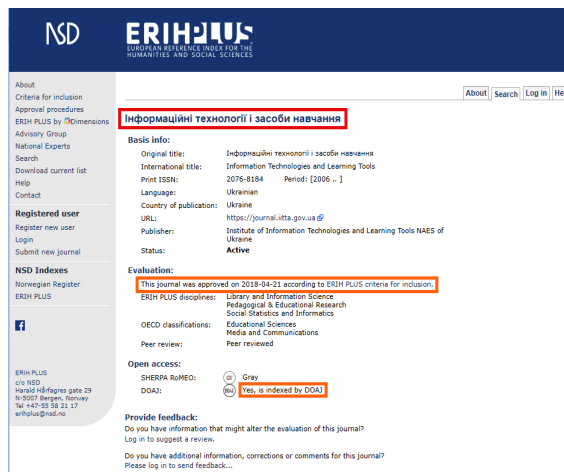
NSD

ERIH PLUS
EUROPEAN REFERENCE INDEX FOR THE HUMANITIES AND SOCIAL SCIENCES

About
Criteria for inclusion
Approval procedures
ERIH PLUS by Dimensions
Advisory Group
National Experts
Search
Download current list
Help
Contact

Registered user
Register new user
Login
Submit new journal

NSD Indexes
Norwegian Register
ERIH PLUS

ERIH PLUS
c/o NSD
Harald Hårfagres gate 29
N-5007 Bergen, Norway
Tel +47-55 58 21 17
erihplus@nsd.no

About | Search | Log in | He

Інформаційні технології і засоби навчання

Basis info:

| | |
|---|---|
| Original title: | Інформаційні технології і засоби навчання |
| International title: | Information Technologies and Learning Tools |
| Print ISSN: | 2076-8184 Period: [2006 .. ] |
| Language: | Ukrainian |
| Country of publication: | Ukraine |
| URL: | https://journal.iitta.gov.ua |
| Publisher: | Institute of Information Technologies and Learning Tools NAES of Ukraine |
| Status: | Active |

Evaluation:
This journal was approved on 2018-04-21 according to ERIH PLUS criteria for inclusion.

| | |
|---|---|
| ERIH PLUS disciplines: | Library and Information Science<br>Pedagogical & Educational Research<br>Social Statistics and Informatics |
| OECD classifications: | Educational Sciences<br>Media and Communications |
| Peer review: | Peer reviewed |

Open access:

| | |
|---|---|
| SHERPA RoMEO: | Gray |
| DOAJ: | Yes, is indexed by DOAJ |

Provide feedback:
Do you have information that might alter the evaluation of this journal?
Log in to suggest a review.

Do you have additional information, corrections or comments for this journal?
Please log in to send feedback...